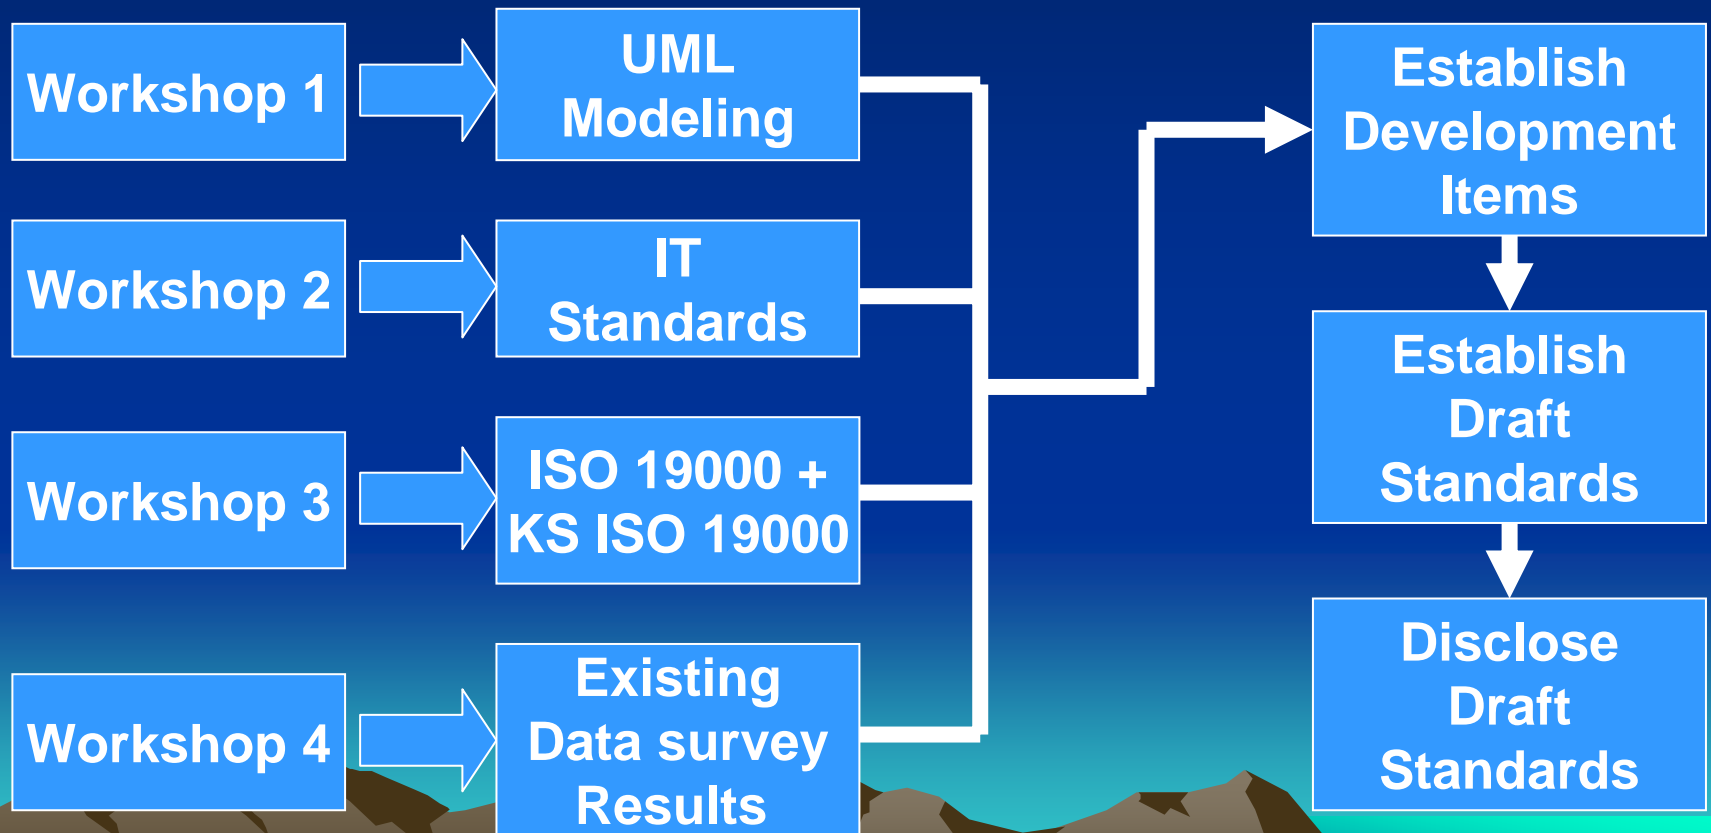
Workshop 1

UML Modeling

Workshop 2

IT Standards

Workshop 3

ISO 19000 + KS ISO 19000

Workshop 4

Existing Data survey Results

Establish Development Items

Establish Draft Standards

Disclose Draft Standards